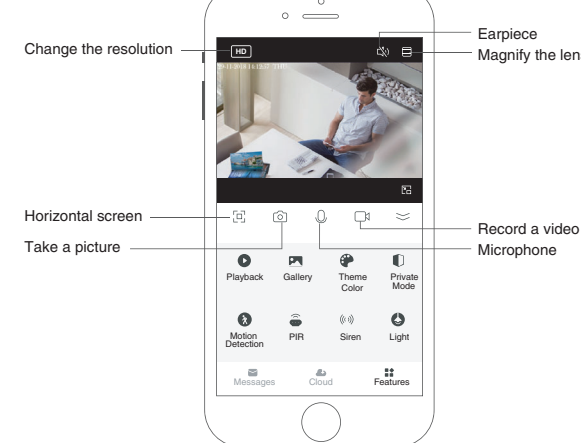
Change the resolution

HD

Earpiece

Magnify the len

2018-04-14 11:32:10

Horizontal screen

Take a picture

Record a video

Microphone

Playback

Gallery

Theme Color

Private Mode

Motion Detection

PIR

Siren

Light

Messages

Cloud

Features